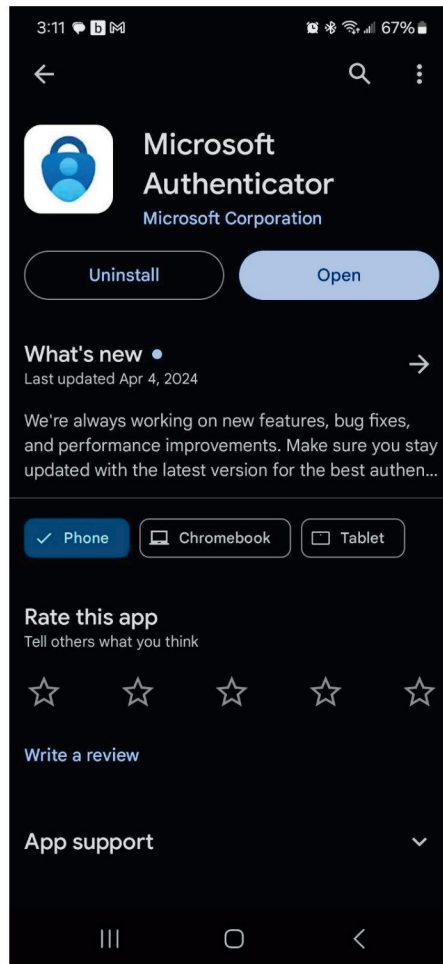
3:11 67%

Microsoft Authenticator
Microsoft Corporation

Uninstall
Open

What's new •
Last updated Apr 4, 2024

We're always working on new features, bug fixes, and performance improvements. Make sure you stay updated with the latest version for the best authen...

Phone
Chromebook
Tablet

Rate this app
Tell others what you think

Write a review

App support